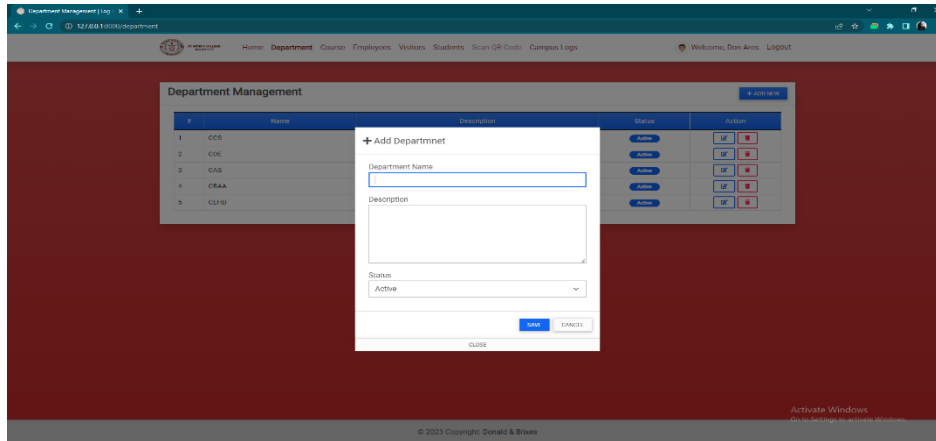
Department Management | Log ×

127.0.0.1:8000/department

Home Department Course Employees Visitors Students Scan QR Code Campus Logs

Welcome, Don Ares Logout

Department Management

+ ADD NEW

| # | Name | Description | Status | Action |
|---|---|---|---|---|
| 1 | CCS | | Active | |
| 2 | COE | | Active | |
| 3 | CAS | | Active | |
| 4 | CBAA | | Active | |
| 5 | CHTO | | Active | |

+ Add Departmnet

Department Name

Description

Status

Active

SAVE CANCEL

CLOSE

© 2023 Copyright: Donald & Brixes

Activate Windows
Go to Settings to activate Windows.